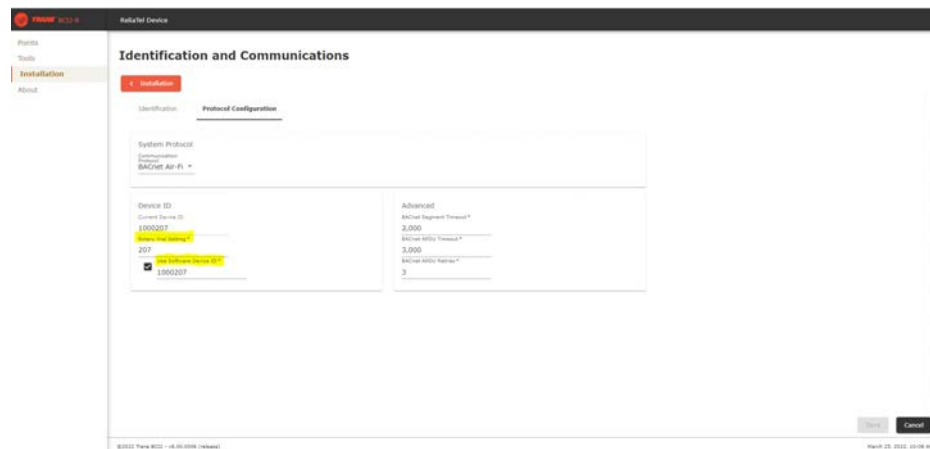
TRANE BCI-R

ReliaTel Device

Points
Tools
Installation
About

Identification and Communications

< Installation

Identification
Protocol Configuration

System Protocol
Communication Protocol
BACnet Air-Fi

Device ID
Current Device ID
1000207
Rotary Dial Setting *
207
Use Software Device ID *
1000207

Advanced
BACnet Segment Timeout *
2,000
BACnet APDU Timeout *
3,000
BACnet APDU Retries *
3

Save
Cancel

©2022 Trane BCI – v6.00.0006 (release)

March 25, 2022, 10:06 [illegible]